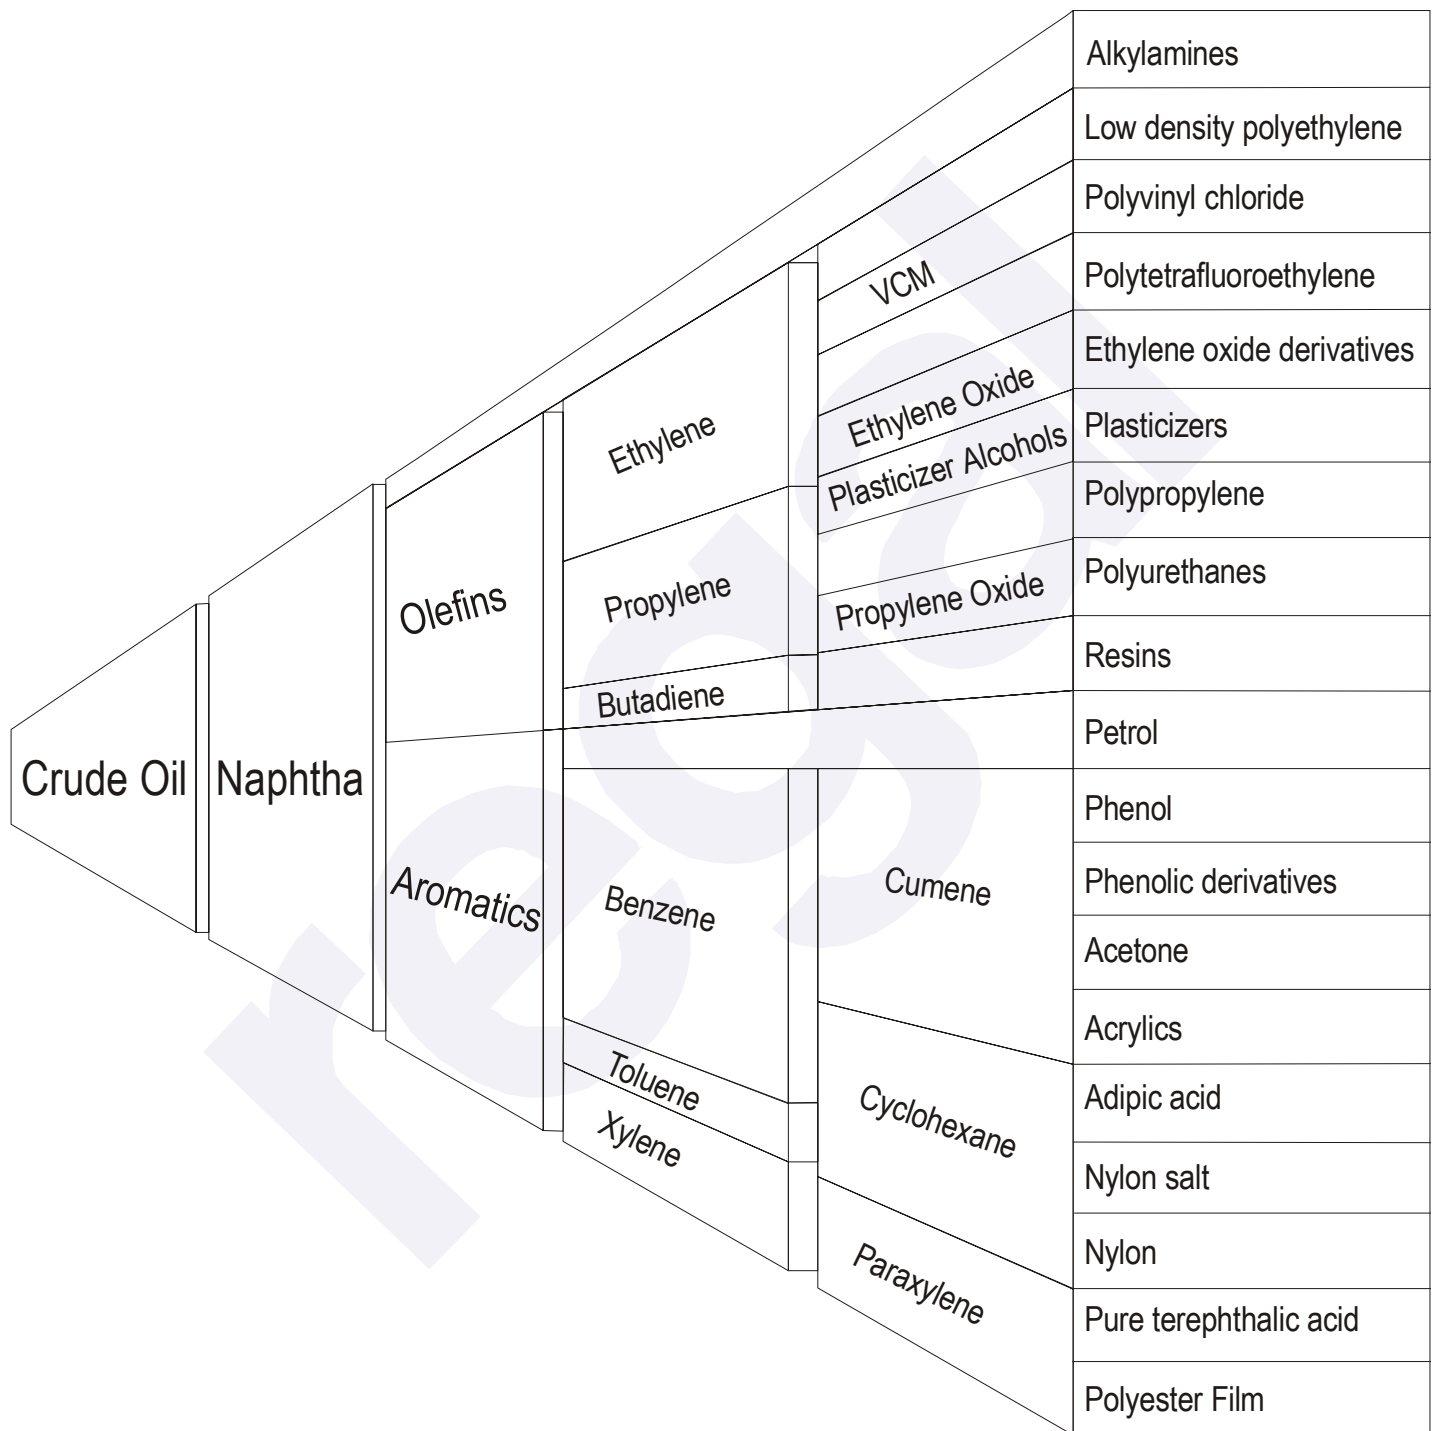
Crude Oil

Naphtha

Olefins

Aromatics

Ethylene

Propylene

Butadiene

Benzene

Toluene

Xylene

VCM

Ethylene Oxide

Plasticizer Alcohols

Propylene Oxide

Cumene

Cyclohexane

Paraxylene

Alkylamines

Low density polyethylene

Polyvinyl chloride

Polytetrafluoroethylene

Ethylene oxide derivatives

Plasticizers

Polypropylene

Polyurethanes

Resins

Petrol

Phenol

Phenolic derivatives

Acetone

Acrylics

Adipic acid

Nylon salt

Nylon

Pure terephthalic acid

Polyester Film

regal